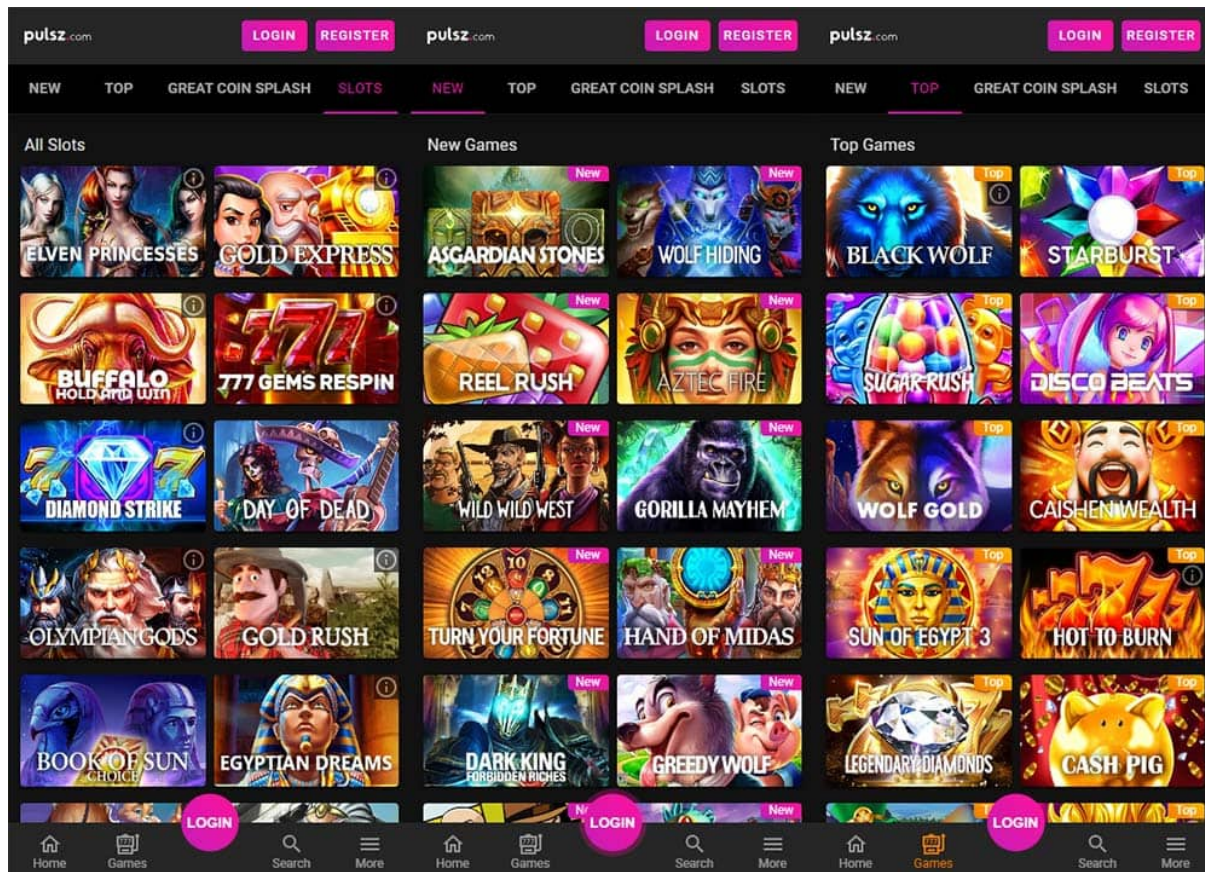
pulsz.com LOGIN REGISTER

NEW TOP GREAT COIN SPLASH SLOTS

All Slots

ELVEN PRINCESSES
GOLD EXPRESS
BUFFALO HOLD AND WIN
777 GEMS RESPIN
DIAMOND STRIKE
DAY OF DEAD
OLYMPIAN GODS
GOLD RUSH
BOOK OF SUN CHOICE
EGYPTIAN DREAMS

LOGIN

Home Games Search More

pulsz.com LOGIN REGISTER

NEW TOP GREAT COIN SPLASH SLOTS

New Games

New ASGARDIAN STONES
New WOLF HIDING
New REEL RUSH
New AZTEC FIRE
New WILD WILD WEST
New GORILLA MAYHEM
New TURN YOUR FORTUNE
New HAND OF MIDAS
New DARK KING FORBIDDEN RICHES
New GREEDY WOLF
New New

LOGIN

Home Games Search More

pulsz.com LOGIN REGISTER

NEW TOP GREAT COIN SPLASH SLOTS

Top Games

Top BLACK WOLF
Top STARBURST
Top SUGAR RUSH
Top DISCO BEATS
Top WOLF GOLD
Top CAISHEN WEALTH
Top SUN OF EGYPT 3
Top HOT TO BURN
Top LEGENDARY DIAMONDS
Top CASH PIG
Top

LOGIN

Home Games Search More